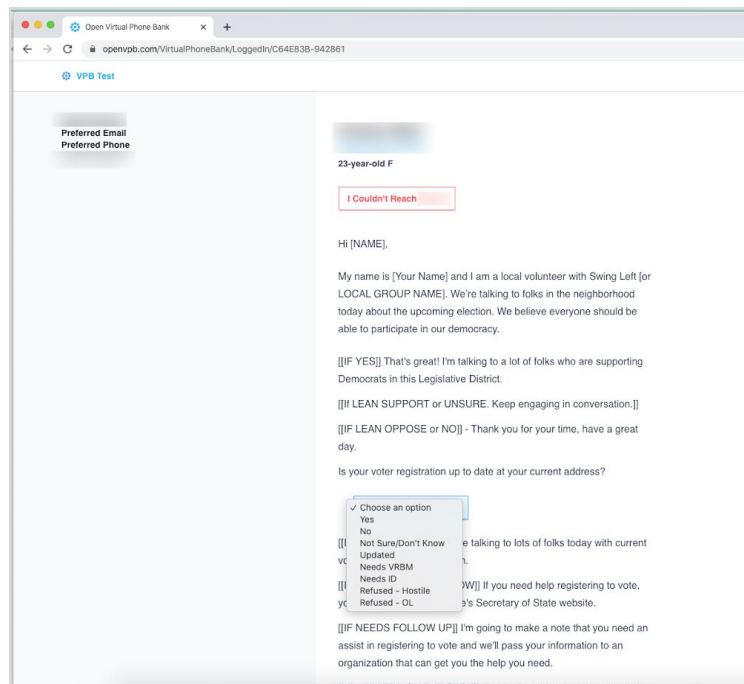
Open Virtual Phone Bank
openvpb.com/VirtualPhoneBank/LoggedIn/C64E83B-942861

VPB Test

Preferred Email
Preferred Phone

23-year-old F

I Couldn't Reach

Hi [NAME],

My name is [Your Name] and I am a local volunteer with Swing Left [or LOCAL GROUP NAME]. We're talking to folks in the neighborhood today about the upcoming election. We believe everyone should be able to participate in our democracy.

[[IF YES]] That's great! I'm talking to a lot of folks who are supporting Democrats in this Legislative District.

[[If LEAN SUPPORT or UNSURE. Keep engaging in conversation.]]

[[IF LEAN OPPOSE or NO]] - Thank you for your time, have a great day.

Is your voter registration up to date at your current address?

✓ Choose an option
Yes
No
Not Sure/Don't Know
Updated
Needs VRBM
Needs ID
Refused - Hostile
Refused - OL

[[I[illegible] e talking to lots of folks today with current vo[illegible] n.

[[I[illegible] W]] If you need help registering to vote, yo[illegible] e's Secretary of State website.

[[IF NEEDS FOLLOW UP]] I'm going to make a note that you need an assist in registering to vote and we'll pass your information to an organization that can get you the help you need.